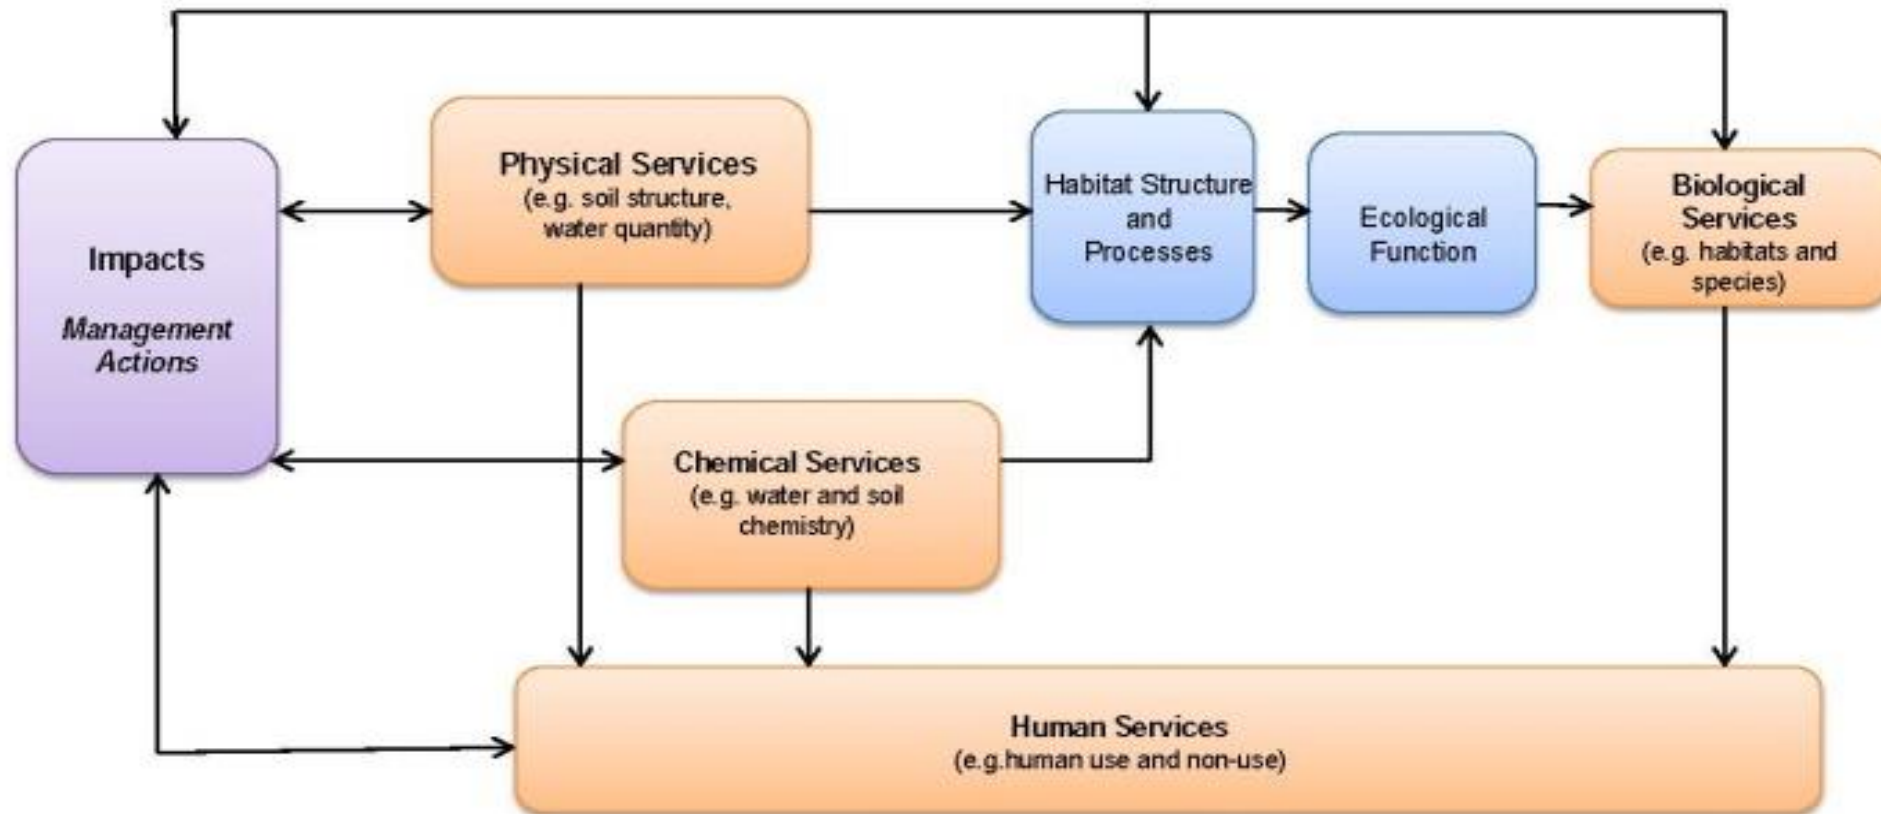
Impacts

Management Actions

Physical Services
(e.g. soil structure, water quantity)

Habitat Structure and Processes

Ecological Function

Biological Services
(e.g. habitats and species)

Chemical Services
(e.g. water and soil chemistry)

Human Services
(e.g.human use and non-use)